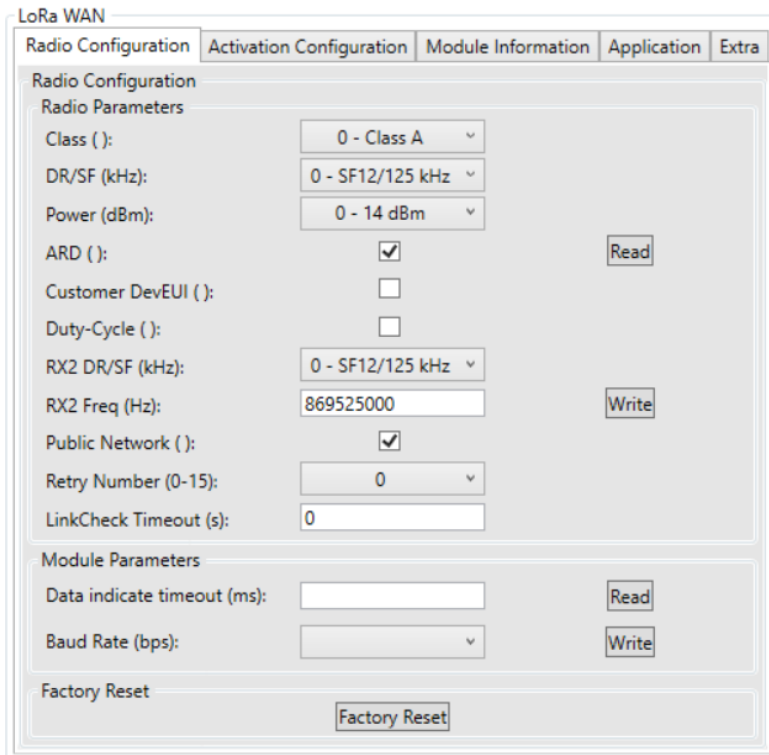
LoRa WAN

Radio Configuration | Activation Configuration | Module Information | Application | Extra

Radio Configuration

Radio Parameters

Class ( ): 0 - Class A

DR/SF (kHz): 0 - SF12/125 kHz

Power (dBm): 0 - 14 dBm

ARD ( ):

Read

Customer DevEUI ( ):

Duty-Cycle ( ):

RX2 DR/SF (kHz): 0 - SF12/125 kHz

RX2 Freq (Hz): 869525000

Write

Public Network ( ):

Retry Number (0-15): 0

LinkCheck Timeout (s): 0

Module Parameters

Data indicate timeout (ms):

Read

Baud Rate (bps):

Write

Factory Reset

Factory Reset